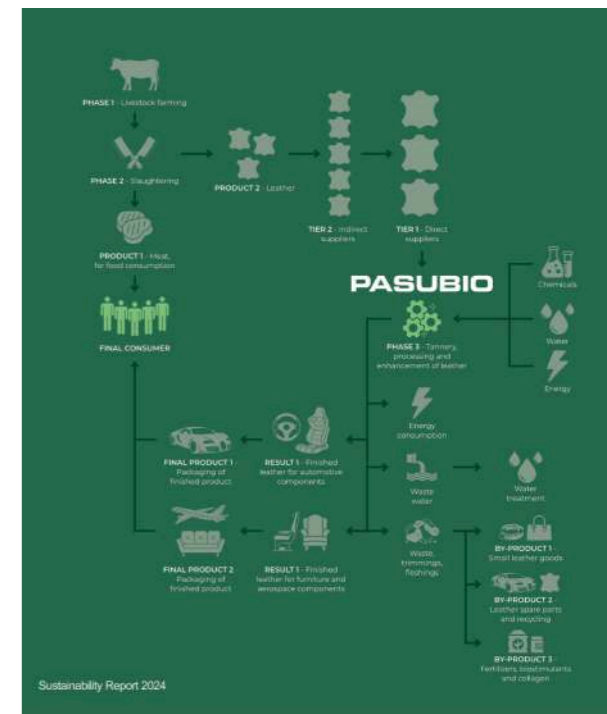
PHASE 1 - Livestock farming

PHASE 2 - Slaughtering

PRODUCT 2 - Leather

TIER 2 - Indirect suppliers

TIER 1 - Direct suppliers

PRODUCT 1 - Meat, for food consumption

FINAL CONSUMER

PASUBIO

Chemicals

Water

Energy

PHASE 3 - Tannery, processing and enhancement of leather

Energy consumption

FINAL PRODUCT 1 - Packaging of finished product

RESULT 1 - Finished leather for automotive components

Waste water

Water treatment

Waste, trimmings, fleshings

BY-PRODUCT 1 - Small leather goods

FINAL PRODUCT 2 - Packaging of finished product

RESULT 1 - Finished leather for furniture and aerospace components

BY-PRODUCT 2 - Leather spare parts and recycling

BY-PRODUCT 3 - Fertilizers, biostimulants and collagen

Sustainability Report 2024